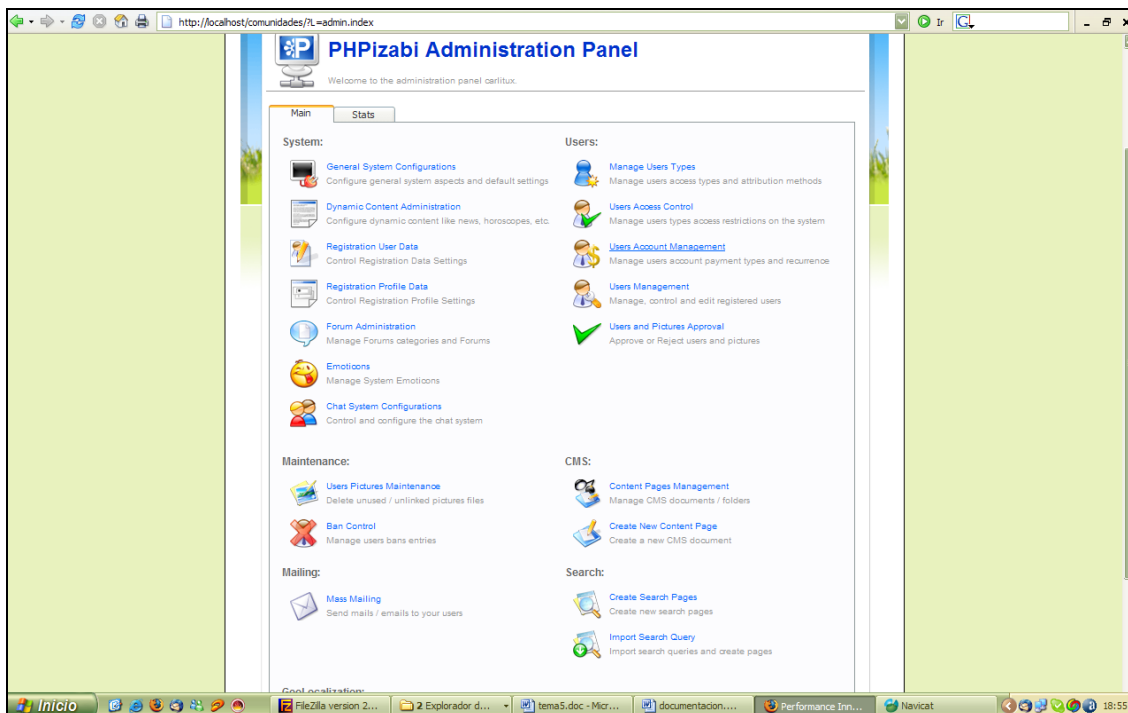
http://localhost/comunidades/?L=admin.index

Ir

PHPizabi Administration Panel

Welcome to the administration panel carlitux.

Main

Stats

System:

General System Configurations
Configure general system aspects and default settings

Dynamic Content Administration
Configure dynamic content like news, horoscopes, etc.

Registration User Data
Control Registration Data Settings

Registration Profile Data
Control Registration Profile Settings

Forum Administration
Manage Forums categories and Forums

Emoticons
Manage System Emoticons

Chat System Configurations
Control and configure the chat system

Users:

Manage Users Types
Manage users access types and attribution methods

Users Access Control
Manage users types access restrictions on the system

Users Account Management
Manage users account payment types and recurrence

Users Management
Manage, control and edit registered users

Users and Pictures Approval
Approve or Reject users and pictures

Maintenance:

Users Pictures Maintenance
Delete unused / unlinked pictures files

Ban Control
Manage users bans entries

CMS:

Content Pages Management
Manage CMS documents / folders

Create New Content Page
Create a new CMS document

Mailing:

Mass Mailing
Send mails / emails to your users

Search:

Create Search Pages
Create new search pages

Import Search Query
Import search queries and create pages

GeoLocalization:

Inicio

FileZilla version 2...

2 Explorador d...

tema5.doc - Micr...

documentacion....

Performance Inn...

Navicat

18:55